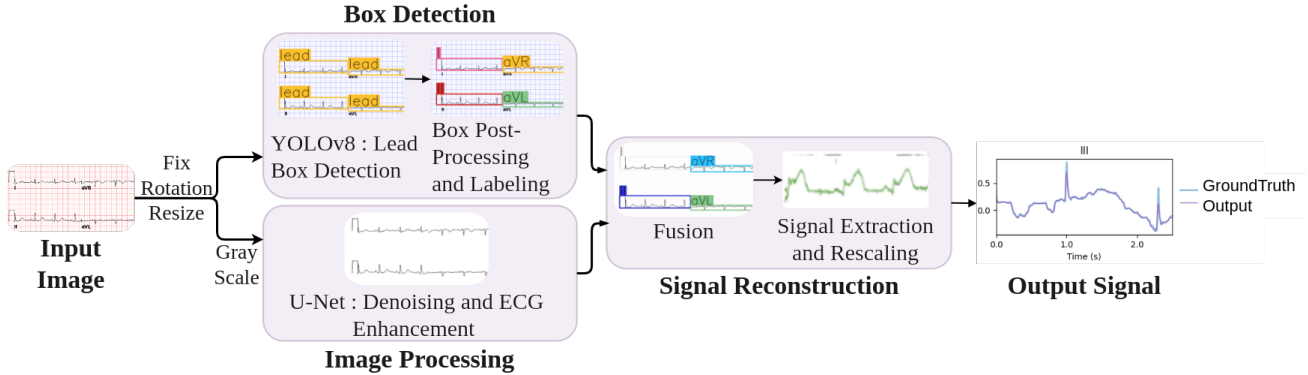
Box Detection

lead
lead
lead
lead

aVR
aVL

YOLOv8 : Lead Box Detection

Box Post-Processing and Labeling

Input Image

Fix Rotation Resize

Gray Scale

U-Net : Denoising and ECG Enhancement

Image Processing

aVR
aVL

Fusion

Signal Extraction and Rescaling

Signal Reconstruction

III

0.5
0.0
-0.5
0.0
1.0
2.0
Time (s)

GroundTruth
Output

Output Signal